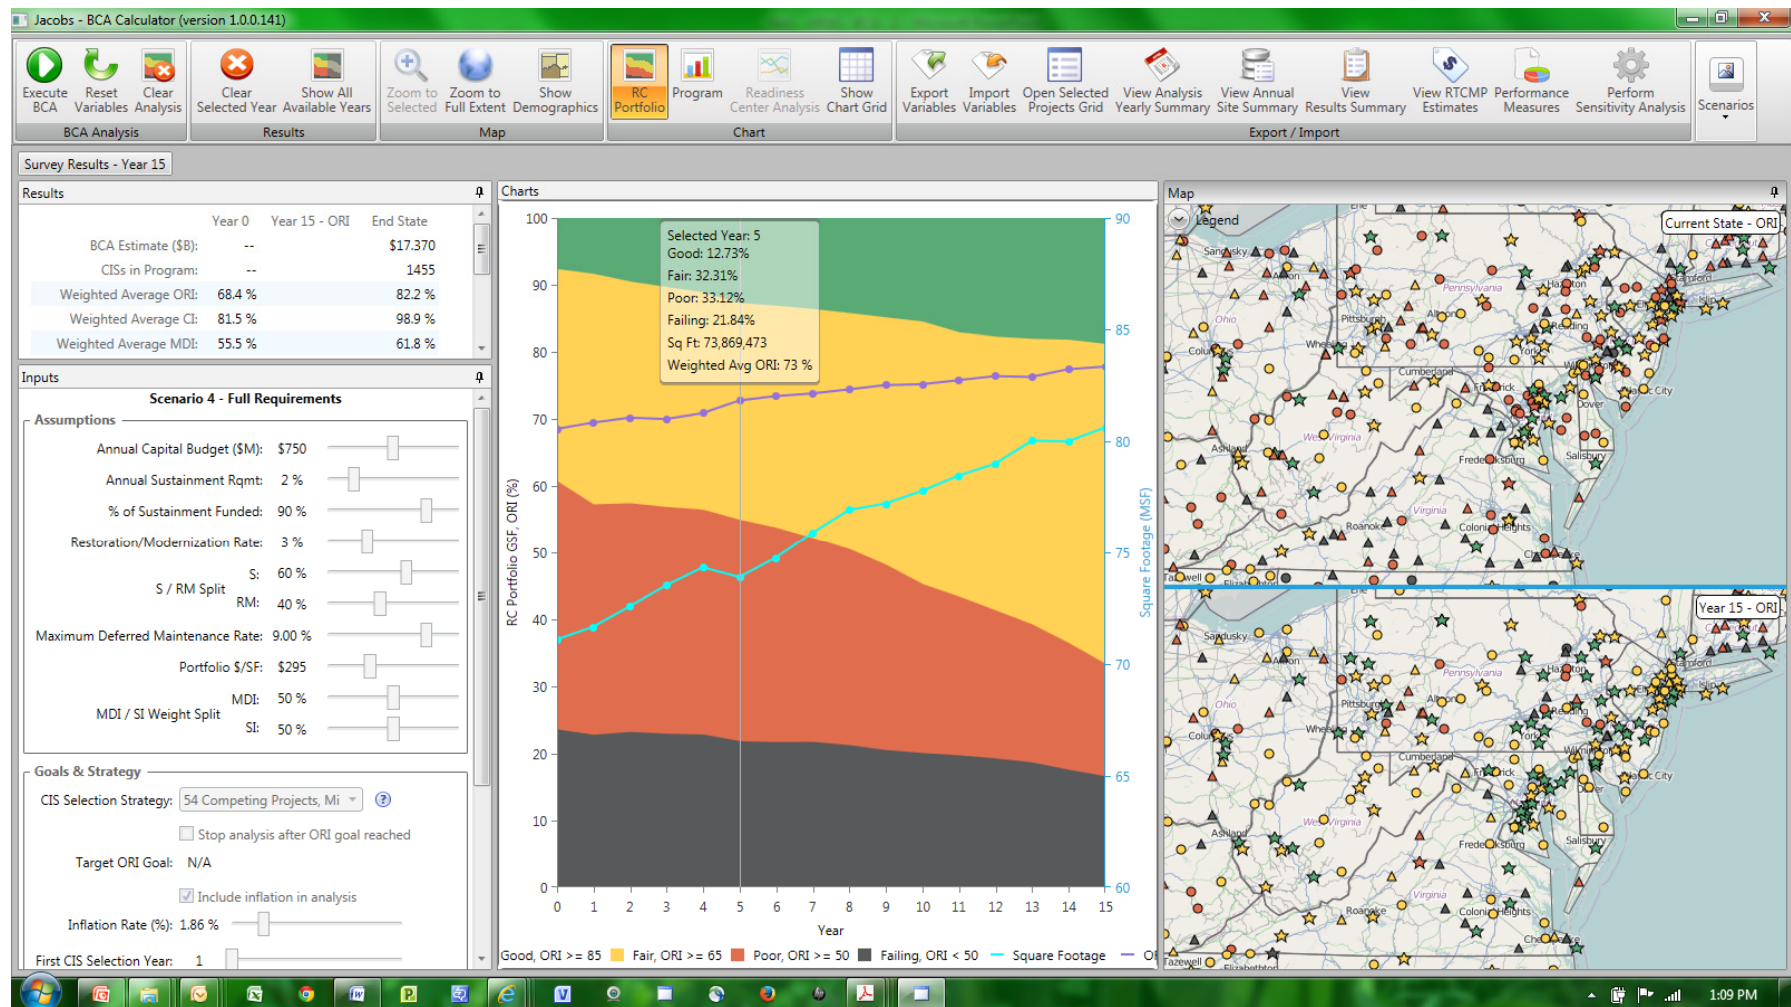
Jacobs - BCA Calculator (version 1.0.0.141)

Execute BCA | Reset Variables | Clear Analysis | Clear Selected Year | Show All Available Years | Zoom to Selected | Zoom to Full Extent | Show Demographics | RC Portfolio | Program | Readiness Center Analysis | Show Chart Grid | Export Variables | Import Variables | Open Selected Projects Grid | View Analysis Yearly Summary | View Annual Site Summary | View Results Summary | View RTCMP Estimates | Performance Measures | Perform Sensitivity Analysis | Scenarios

BCA Analysis | Results | Map | Chart | Export / Import

Survey Results - Year 15

Results

| | Year 0 | Year 15 - ORI | End State |
|---|---|---|---|
| BCA Estimate ($B): | -- | | $17.370 |
| CISs in Program: | -- | | 1455 |
| Weighted Average ORI: | 68.4 % | | 82.2 % |
| Weighted Average CI: | 81.5 % | | 98.9 % |
| Weighted Average MDI: | 55.5 % | | 61.8 % |

Inputs

Scenario 4 - Full Requirements

Assumptions

Annual Capital Budget ($M): $750
Annual Sustainment Rqmt: 2 %
% of Sustainment Funded: 90 %
Restoration/Modernization Rate: 3 %
S / RM Split S: 60 %
RM: 40 %
Maximum Deferred Maintenance Rate: 9.00 %
Portfolio $/SF: $295
MDI / SI Weight Split MDI: 50 %
SI: 50 %

Goals & Strategy

CIS Selection Strategy: 54 Competing Projects, Mi
Stop analysis after ORI goal reached
Target ORI Goal: N/A
Include inflation in analysis
Inflation Rate (%): 1.86 %
First CIS Selection Year: 1

Charts

Selected Year: 5
Good: 12.73%
Fair: 32.31%
Poor: 33.12%
Failing: 21.84%
Sq Ft: 73,869,473
Weighted Avg ORI: 73 %

100 90 80 70 60 50 40 30 20 10 0
RC Portfolio GSF, ORI (%)
90 85 80 75 70 65 60
Square Footage (MSF)
0 1 2 3 4 5 6 7 8 9 10 11 12 13 14 15
Year

Good, ORI >= 85 | Fair, ORI >= 65 | Poor, ORI >= 50 | Failing, ORI < 50 | Square Footage | OI

Map

Legend
Current State - ORI
Year 15 - ORI
Sandusky Akron Pennsylvania Ohio Pittsburgh Wheeling Columbus Cumberland Frederick York Dover Ashland West Virginia Fredericksburg Salisbury Virginia Roanoke Colonial Heights Hamilton Stamford Flemington Atlantic City Elizabethton Tazewell

1:09 PM